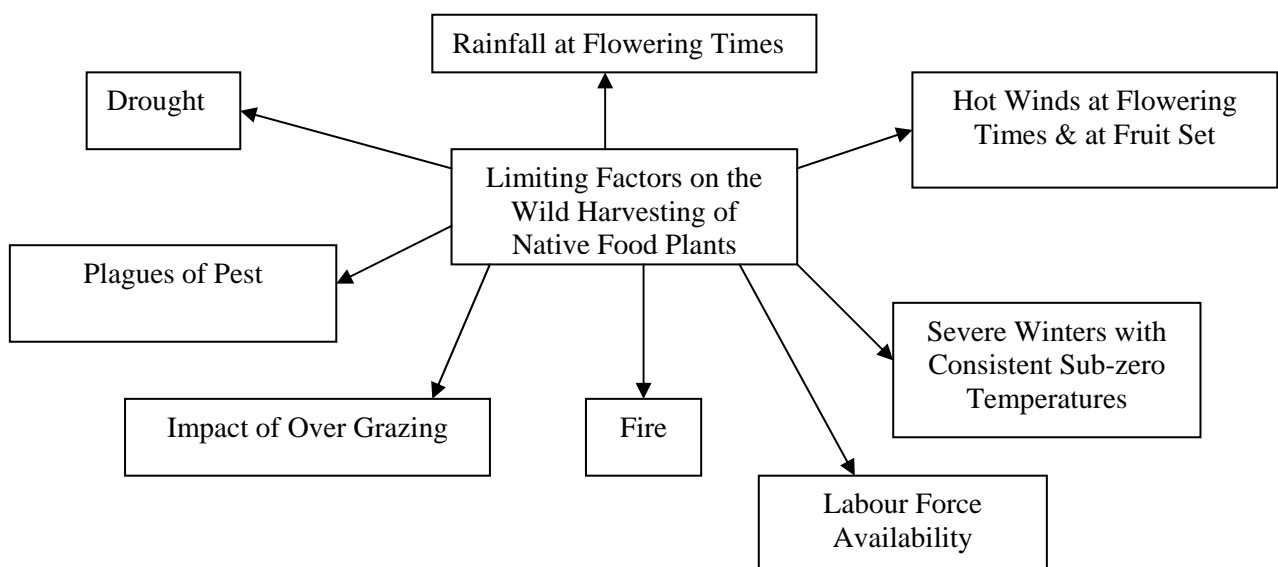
Rainfall at Flowering Times

Drought

Hot Winds at Flowering Times & at Fruit Set

Limiting Factors on the Wild Harvesting of Native Food Plants

Plagues of Pest

Severe Winters with Consistent Sub-zero Temperatures

Impact of Over Grazing

Fire

Labour Force Availability